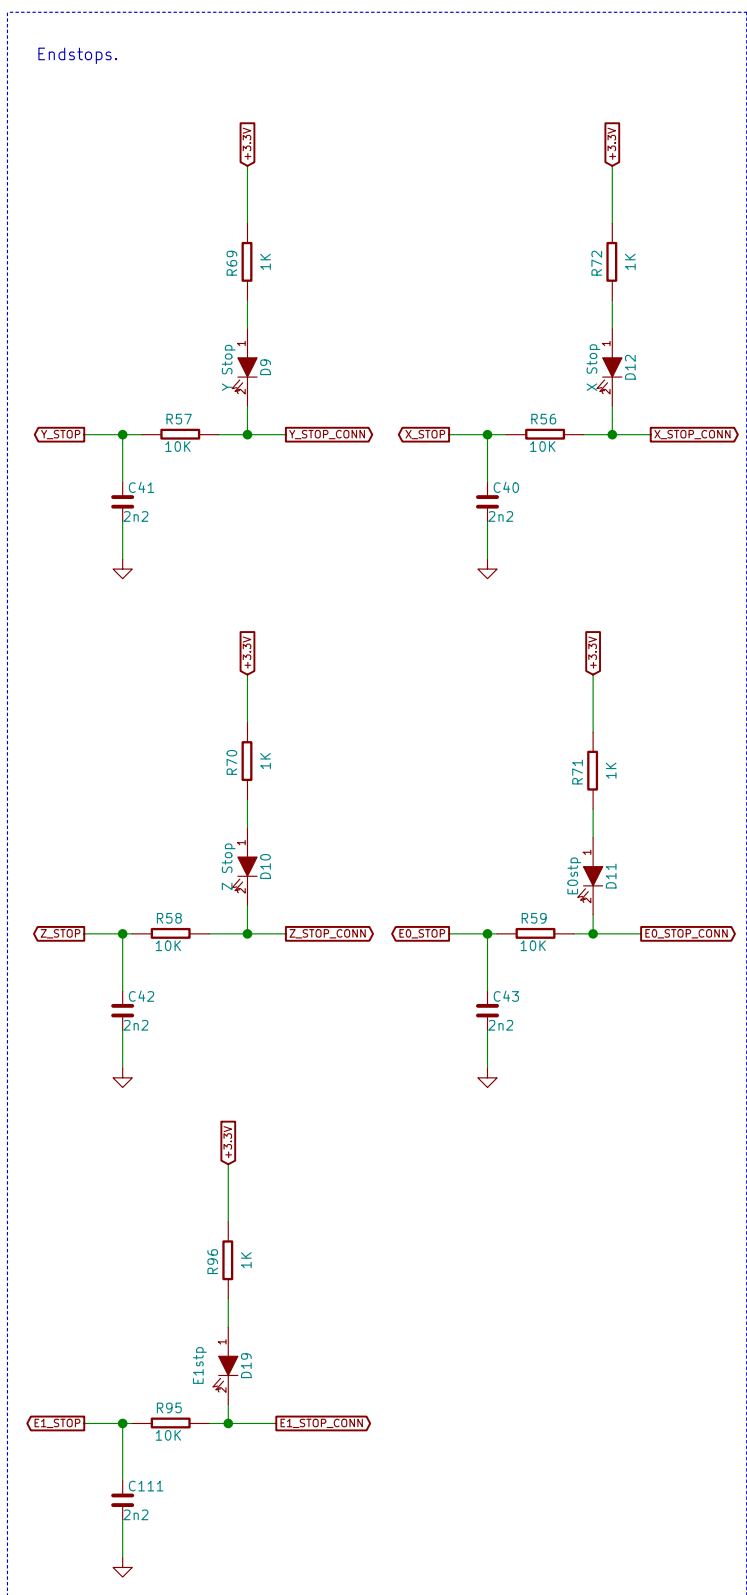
Endstops.

+3.3V
R69
1K
1
Y Stop
2
D9
Y_STOP
R57
10K
Y_STOP_CONN
C41
2n2

+3.3V
R72
1K
1
X Stop
2
D12
X_STOP
R56
10K
X_STOP_CONN
C40
2n2

+3.3V
R70
1K
1
Z Stop
2
D10
Z_STOP
R58
10K
Z_STOP_CONN
C42
2n2

+3.3V
R71
1K
1
E0stp
2
D11
E0_STOP
R59
10K
E0_STOP_CONN
C43
2n2

+3.3V
R96
1K
1
E1stp
2
D19
E1_STOP
R95
10K
E1_STOP_CONN
C111
2n2